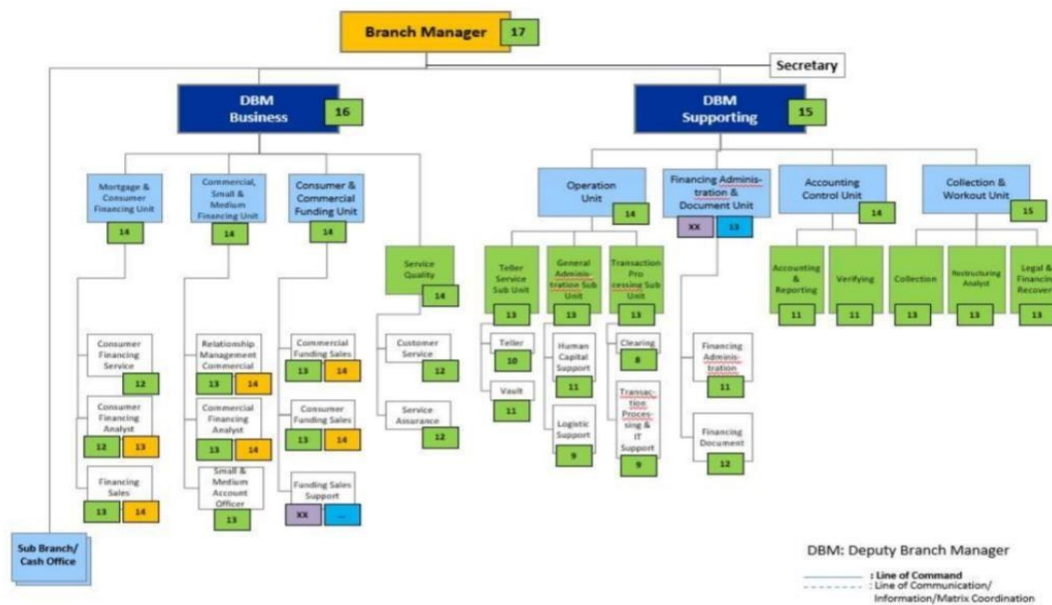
Branch Manager 17

Secretary

DBM Business 16

DBM Supporting 15

Mortgage & Consumer Financing Unit 14

Commercial, Small & Medium Financing Unit 14

Consumer & Commercial Funding Unit 14

Service Quality 14

Operation Unit 14

Financing Administration & Document Unit XX 13

Accounting Control Unit 14

Collection & Workout Unit 15

Consumer Financing Service 12

Consumer Financing Analyst 12 13

Financing Sales 13 14

Relationship Management Commercial 13 14

Commercial Financing Analyst 13 14

Small & Medium Account Officer 13

Commercial Funding Sales 13 14

Consumer Funding Sales 13 14

Funding Sales Support XX ...

Customer Service 12

Service Assurance 12

Teller Service Sub Unit 13

General Administration Sub Unit 13

Transaction Processing Sub Unit 13

Teller 10

Vault 11

Human Capital Support 11

Logistic Support 9

Clearing 8

Transaction Processing & IT Support 9

Financing Administration 11

Financing Document 12

Accounting & Reporting 11

Verifying 11

Collection 13

Restructuring Analyst 13

Legal & Financing Recover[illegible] 13

Sub Branch/ Cash Office

DBM: Deputy Branch Manager

: Line of Command
: Line of Communication/ Information/Matrix Coordination